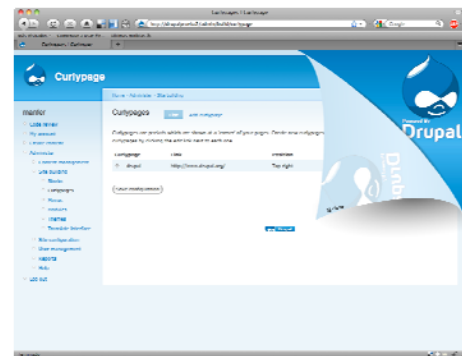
Curlypages | Curlypage

Curlypage

Home › Administer › Site building

martor

Curlypages

Curlypages are graphics which are shown at a corner of your pages. Create new curlypages

| Curlypage | Link | Position |
|---|---|---|
| drupal | http://www.drupal.org/ | Top right |

Drupal

Log out